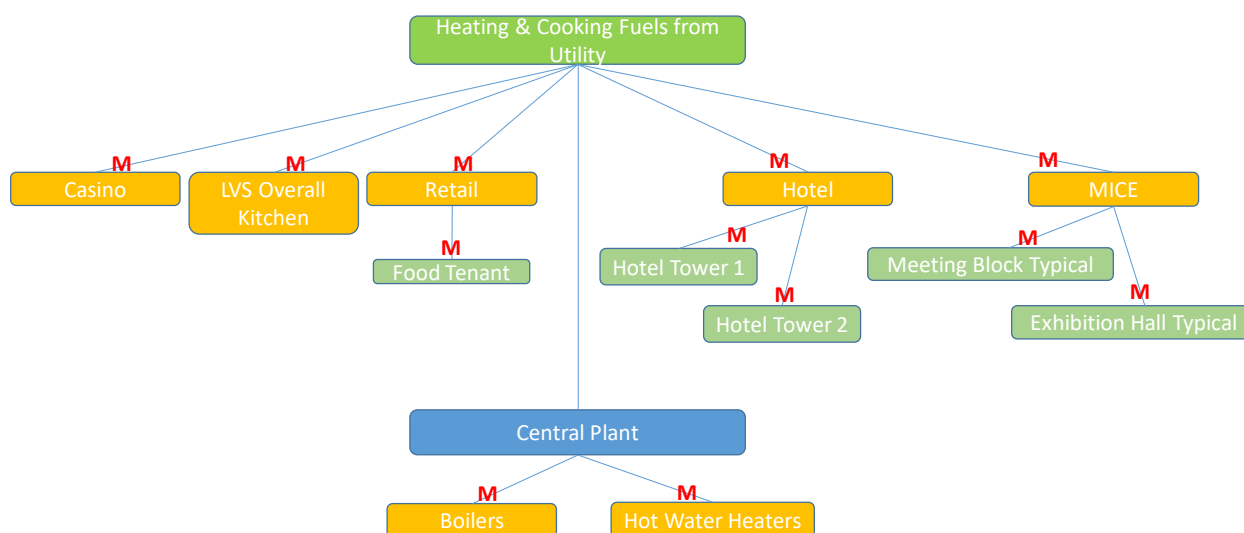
Heating & Cooking Fuels from Utility

M
Casino

M
LVS Overall Kitchen

M
Retail

M
Food Tenant

M
Hotel

M
Hotel Tower 1

M
Hotel Tower 2

M
MICE

M
Meeting Block Typical

M
Exhibition Hall Typical

Central Plant

M
Boilers

M
Hot Water Heaters